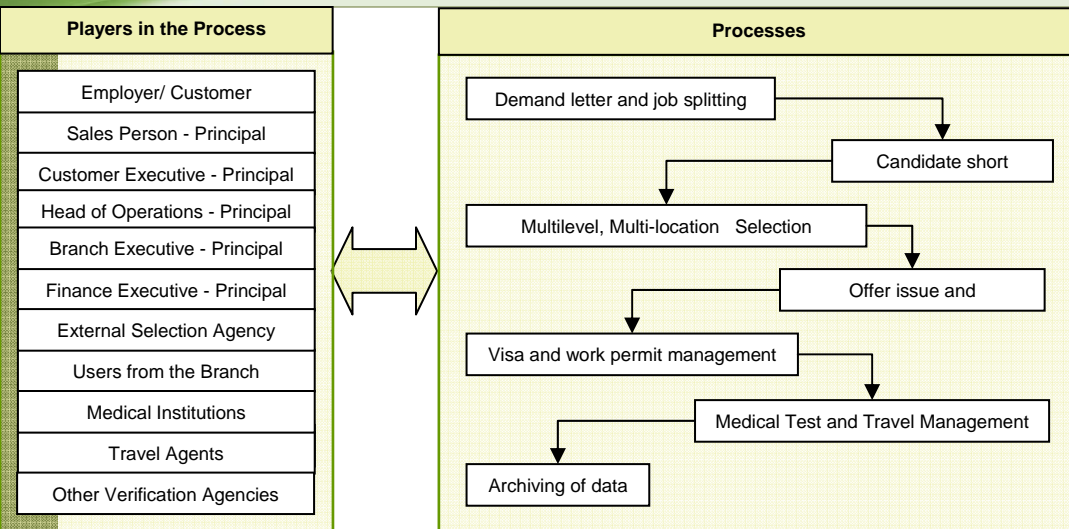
Players in the Process

Employer/ Customer

Sales Person - Principal

Customer Executive - Principal

Head of Operations - Principal

Branch Executive - Principal

Finance Executive - Principal

External Selection Agency

Users from the Branch

Medical Institutions

Travel Agents

Other Verification Agencies

Processes

Demand letter and job splitting

Candidate short

Multilevel, Multi-location Selection

Offer issue and

Visa and work permit management

Medical Test and Travel Management

Archiving of data